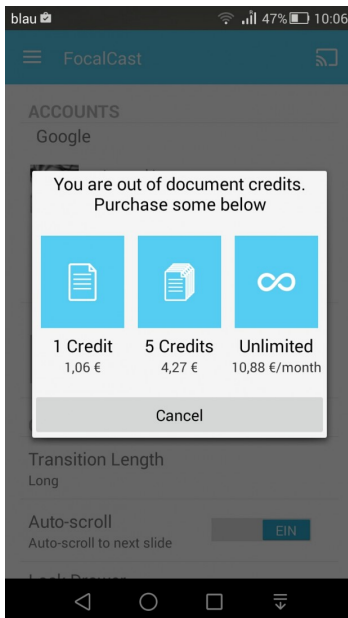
blau 47% 10:06

FocalCast

ACCOUNTS
Google

You are out of document credits. Purchase some below

1 Credit
1,06 €

5 Credits
4,27 €

Unlimited
10,88 €/month

Cancel

Transition Length
Long

Auto-scroll
Auto-scroll to next slide

EIN

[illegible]